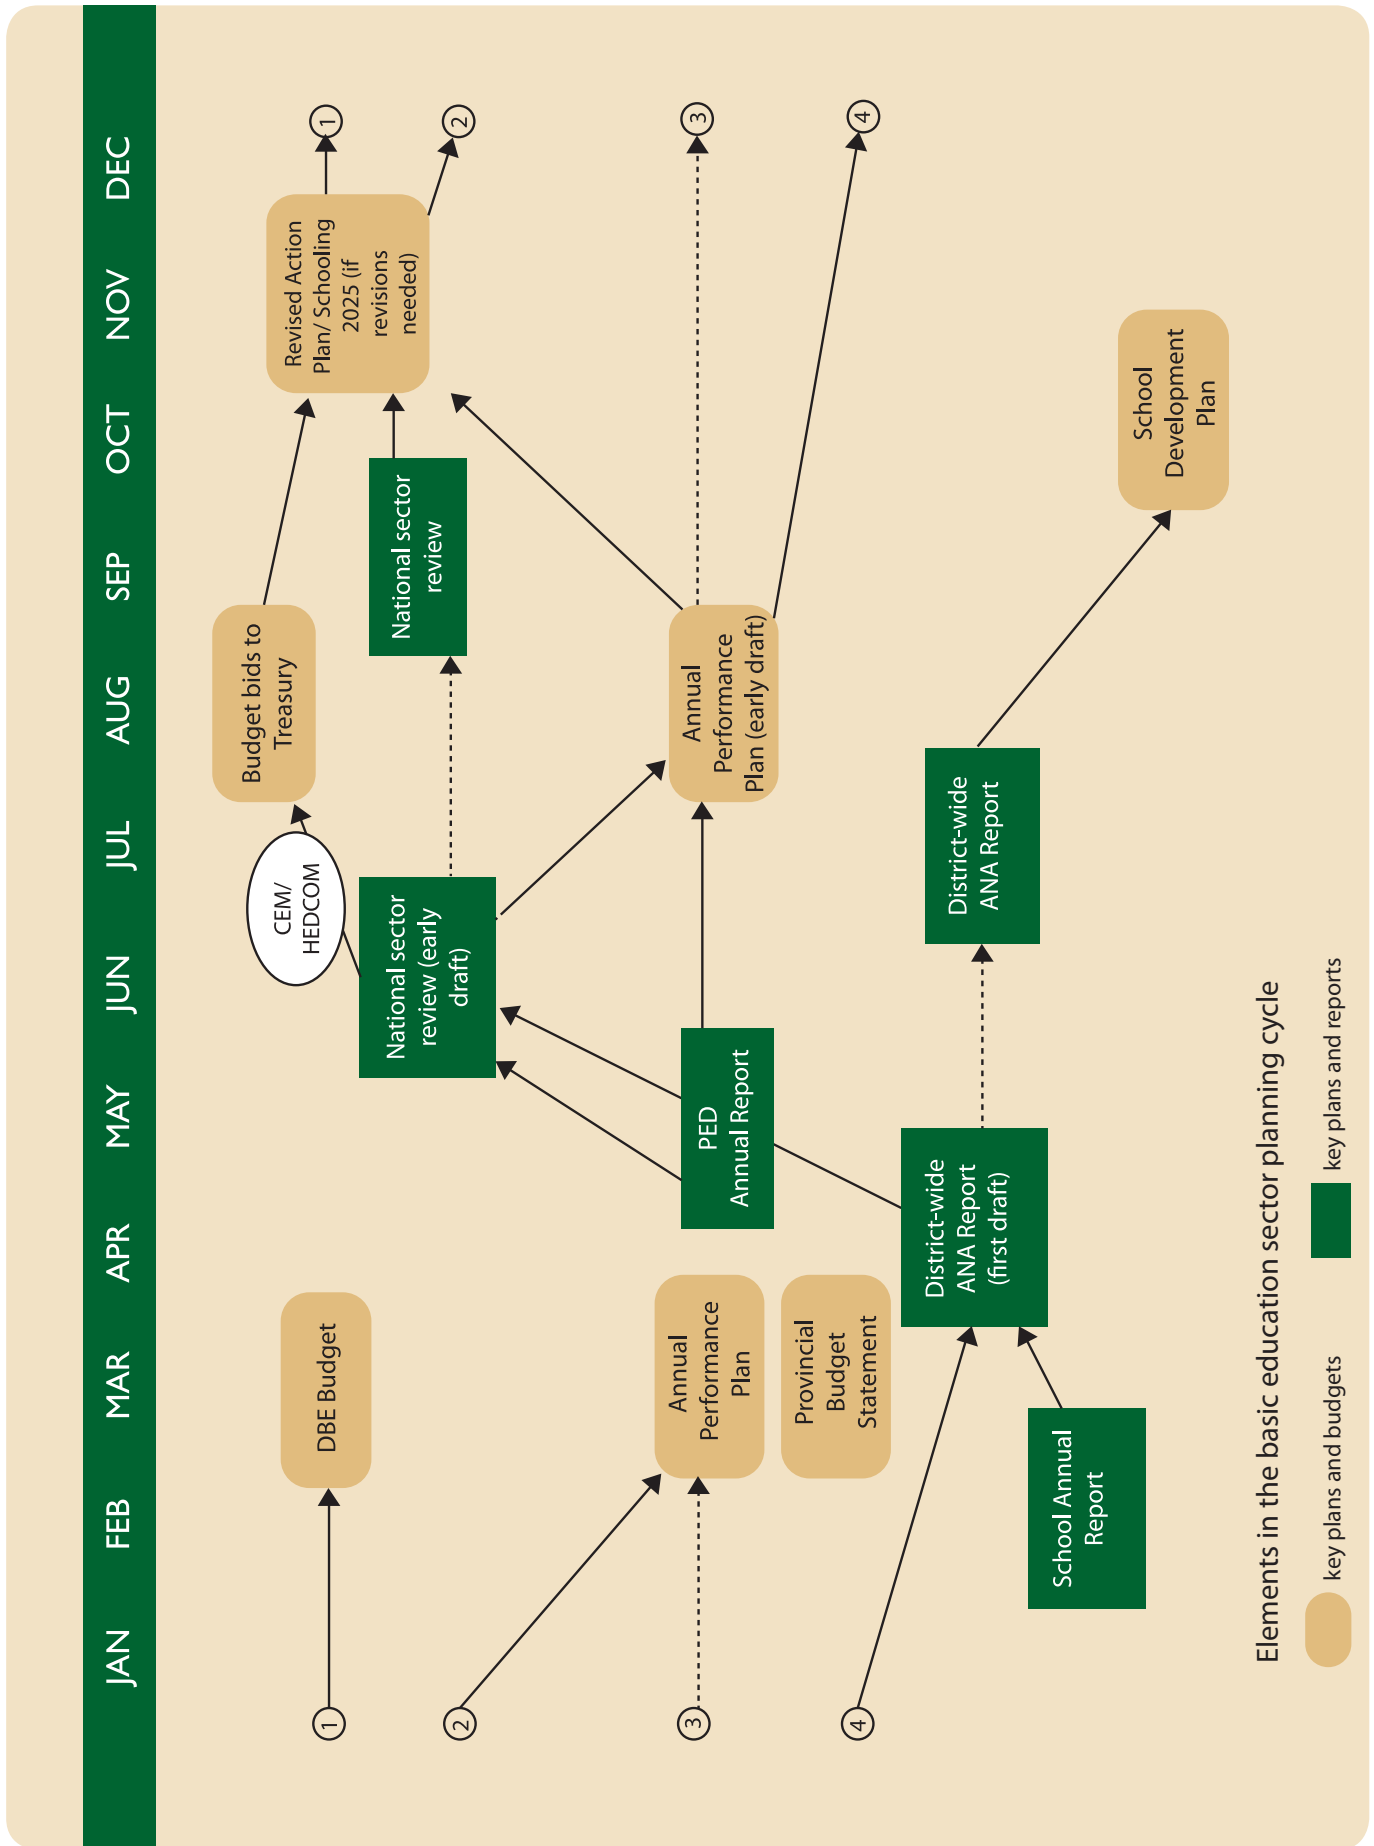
Elements in the basic education sector planning cycle

key plans and budgets

key plans and reports

JAN FEB MAR APR MAY JUN JUL AUG SEP OCT NOV DEC

1

2

3

4

DBE Budget

Annual Performance Plan

Provincial Budget Statement

School Annual Report

District-wide ANA Report (first draft)

PED Annual Report

National sector review (early draft)

CEM/ HEDCOM

Budget bids to Treasury

Annual Performance Plan (early draft)

District-wide ANA Report

National sector review

School Development Plan

Revised Action Plan/ Schooling 2025 (if revisions needed)

1

2

3

4